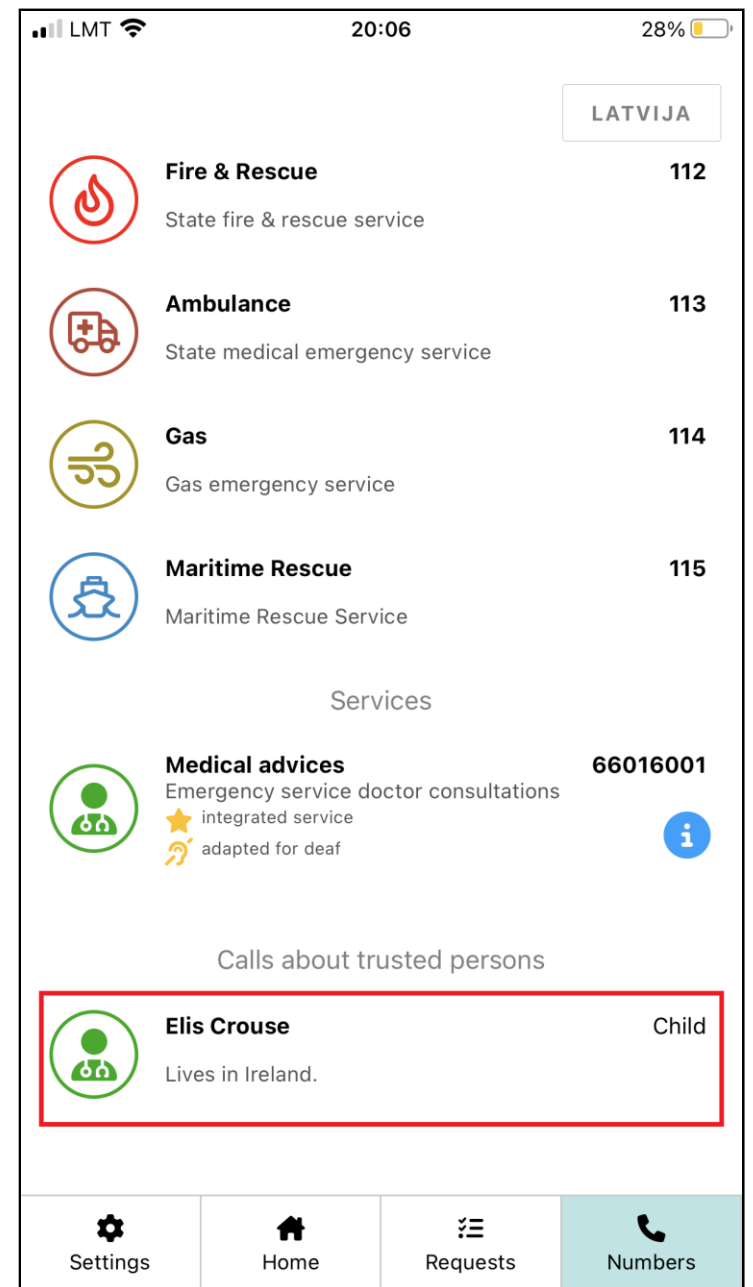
LMT 20:06 28%

LATVIJA

Fire & Rescue 112
State fire & rescue service

Ambulance 113
State medical emergency service

Gas 114
Gas emergency service

Maritime Rescue 115
Maritime Rescue Service

Services

Medical advices 66016001
Emergency service doctor consultations
integrated service
adapted for deaf

Calls about trusted persons

Elis Crouse Child
Lives in Ireland.

Settings Home Requests Numbers